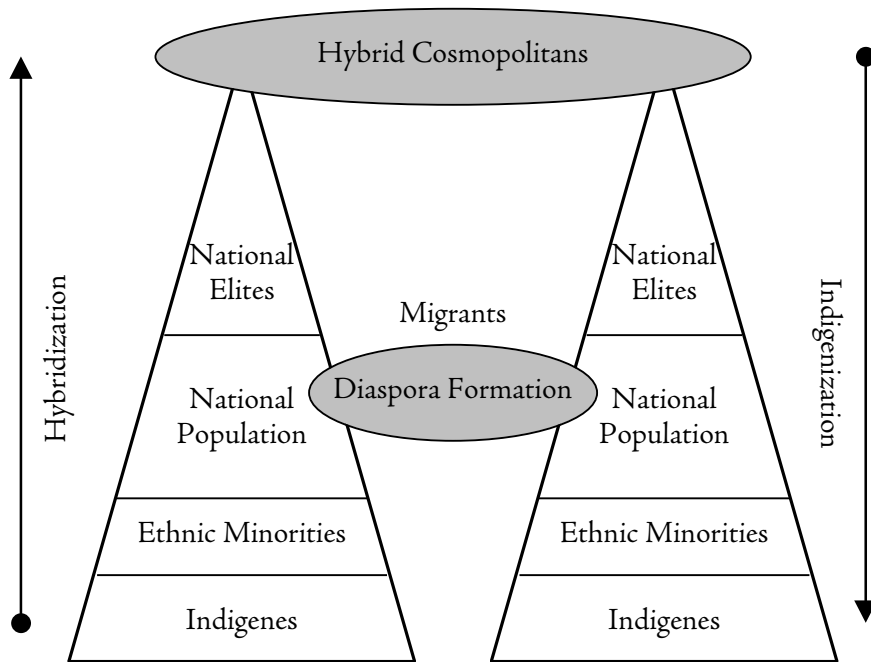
Hybrid Cosmopolitans

Hybridization

National Elites

National Population

Ethnic Minorities

Indigenes

Migrants

Diaspora Formation

National Elites

National Population

Ethnic Minorities

Indigenes

Indigenization